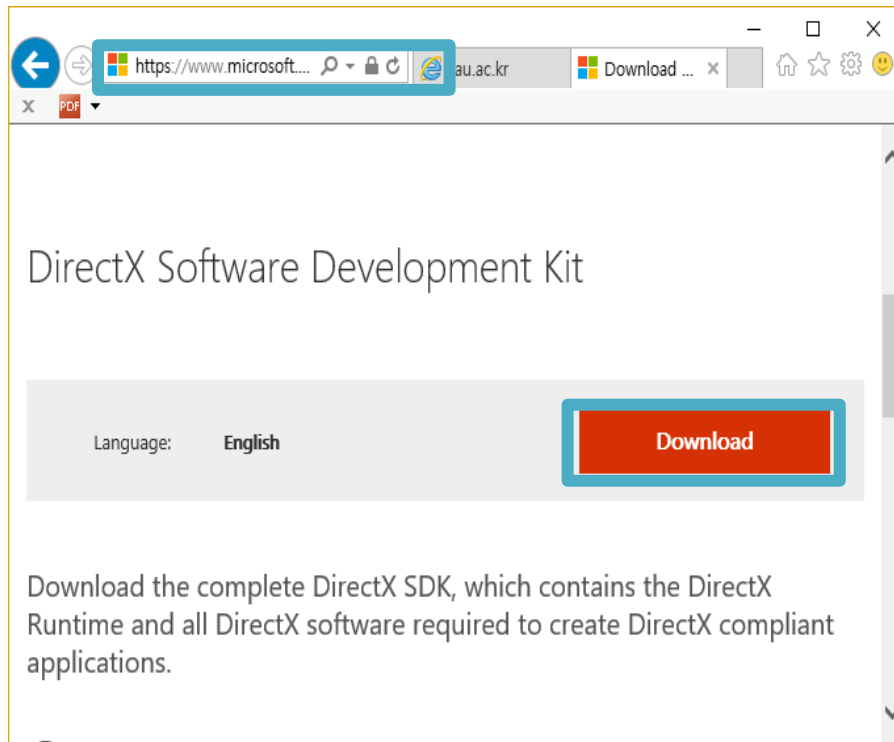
https://www.microsoft....

au.ac.kr

Download ...

X

PDF

DirectX Software Development Kit

Language: English

Download

Download the complete DirectX SDK, which contains the DirectX Runtime and all DirectX software required to create DirectX compliant applications.